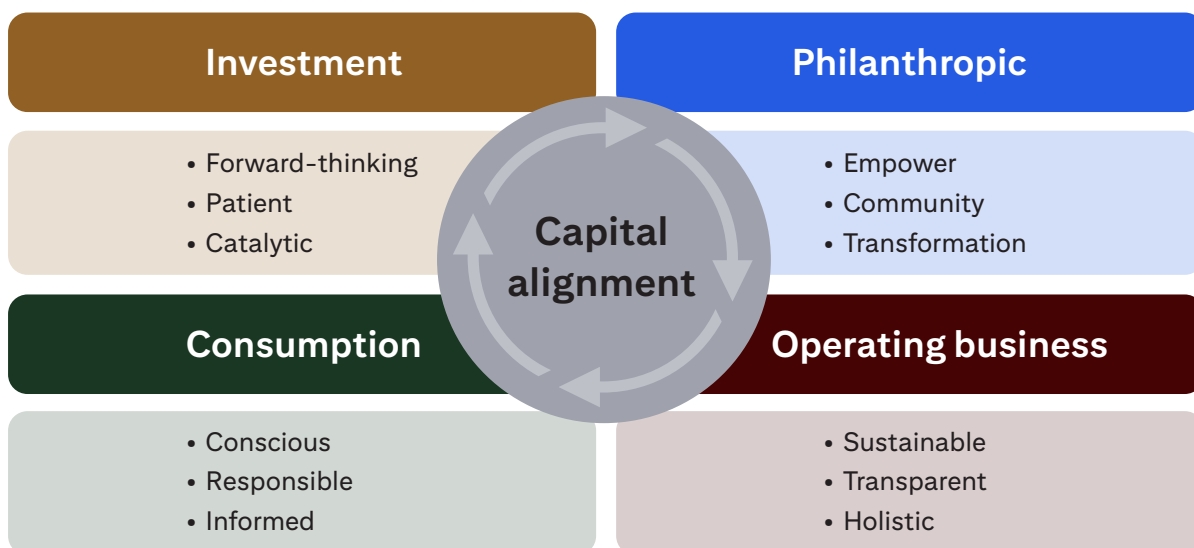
Investment

- Forward-thinking
- Patient
- Catalytic

Philanthropic

- Empower
- Community
- Transformation

Capital alignment

Consumption

- Conscious
- Responsible
- Informed

Operating business

- Sustainable
- Transparent
- Holistic